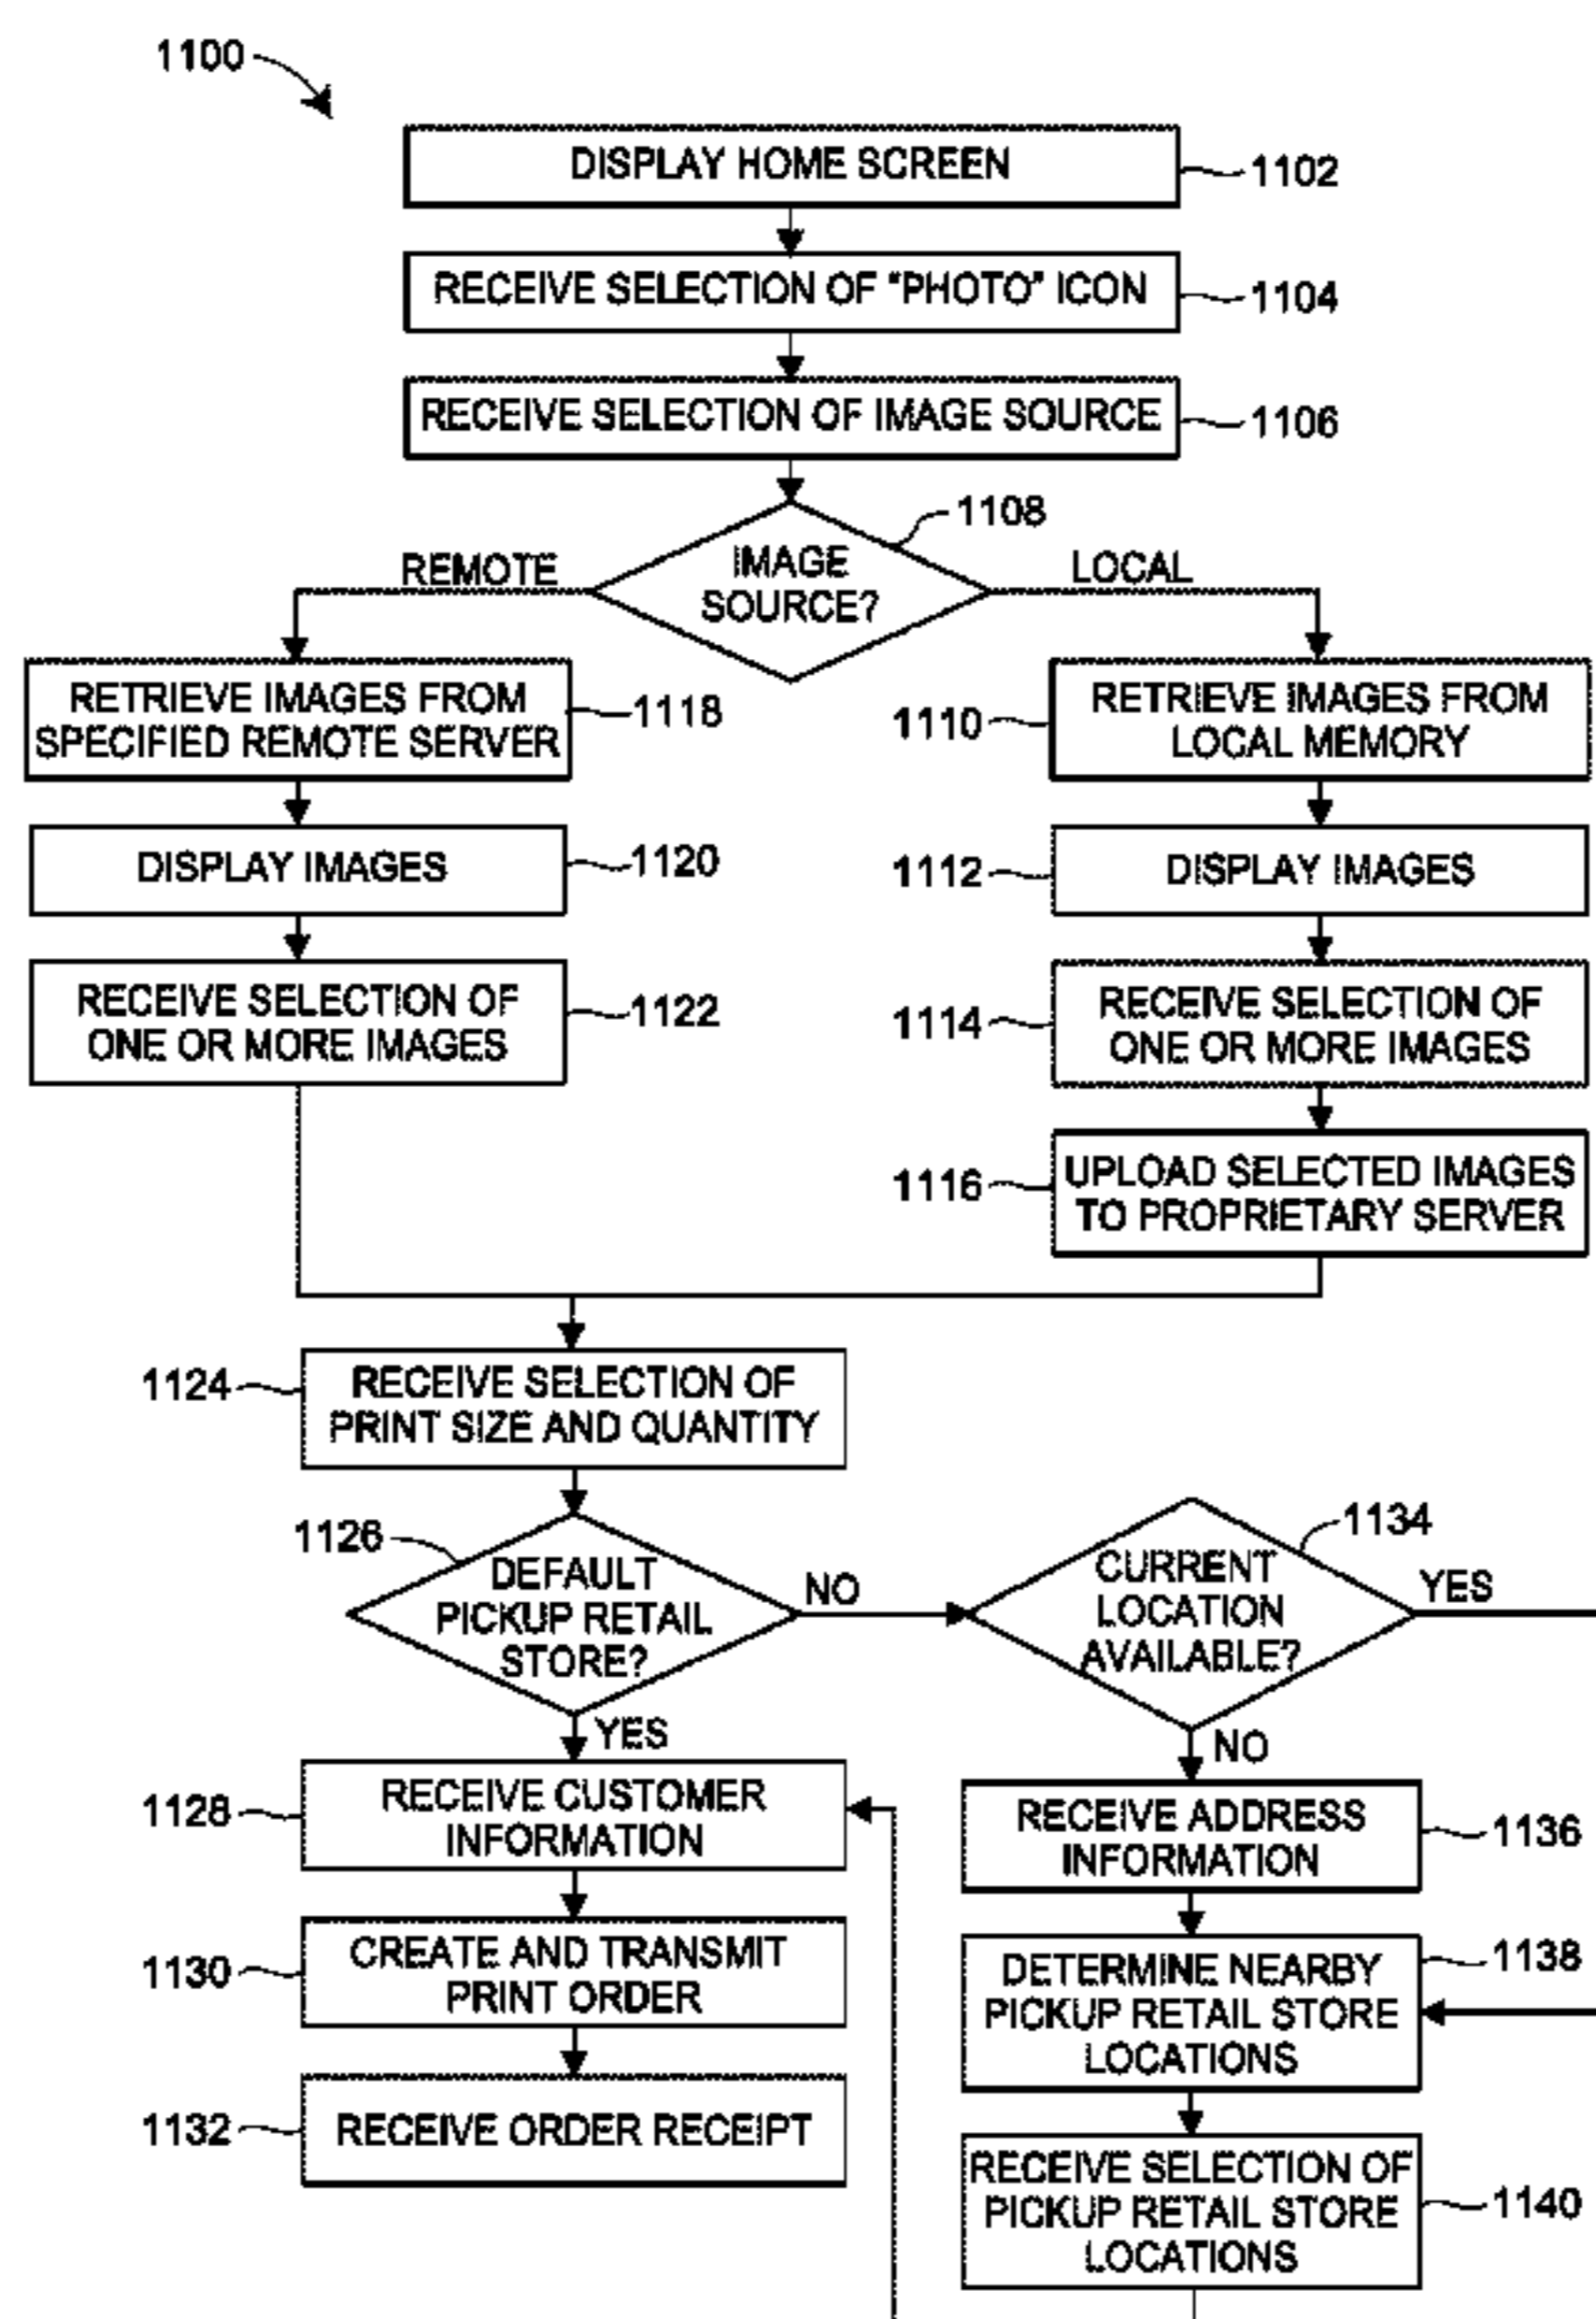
1100

DISPLAY HOME SCREEN 1102

RECEIVE SELECTION OF "PHOTO" ICON 1104

RECEIVE SELECTION OF IMAGE SOURCE 1106

1108 IMAGE SOURCE?

REMOTE

LOCAL

RETRIEVE IMAGES FROM SPECIFIED REMOTE SERVER 1118

1110 RETRIEVE IMAGES FROM LOCAL MEMORY

DISPLAY IMAGES 1120

1112 DISPLAY IMAGES

RECEIVE SELECTION OF ONE OR MORE IMAGES 1122

1114 RECEIVE SELECTION OF ONE OR MORE IMAGES

1116 UPLOAD SELECTED IMAGES TO PROPRIETARY SERVER

1124 RECEIVE SELECTION OF PRINT SIZE AND QUANTITY

1126 DEFAULT PICKUP RETAIL STORE?

NO

1134 CURRENT LOCATION AVAILABLE?

YES

YES

NO

1128 RECEIVE CUSTOMER INFORMATION

RECEIVE ADDRESS INFORMATION 1136

1130 CREATE AND TRANSMIT PRINT ORDER

DETERMINE NEARBY PICKUP RETAIL STORE LOCATIONS 1138

1132 RECEIVE ORDER RECEIPT

RECEIVE SELECTION OF PICKUP RETAIL STORE LOCATIONS 1140